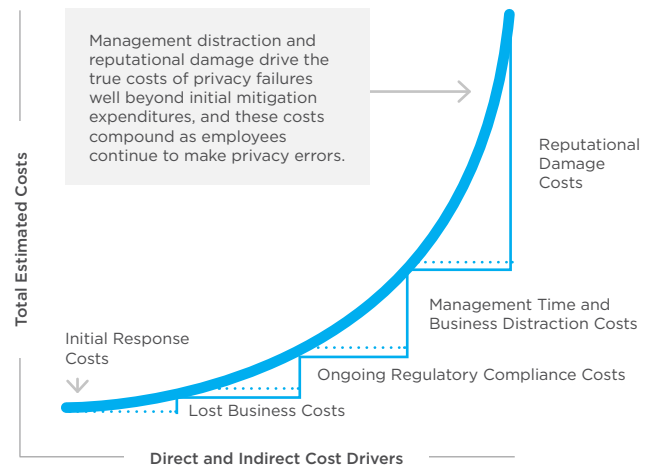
Management distraction and reputational damage drive the true costs of privacy failures well beyond initial mitigation expenditures, and these costs compound as employees continue to make privacy errors.

Reputational Damage Costs

Total Estimated Costs

Management Time and Business Distraction Costs

Initial Response Costs

Ongoing Regulatory Compliance Costs

Lost Business Costs

Direct and Indirect Cost Drivers